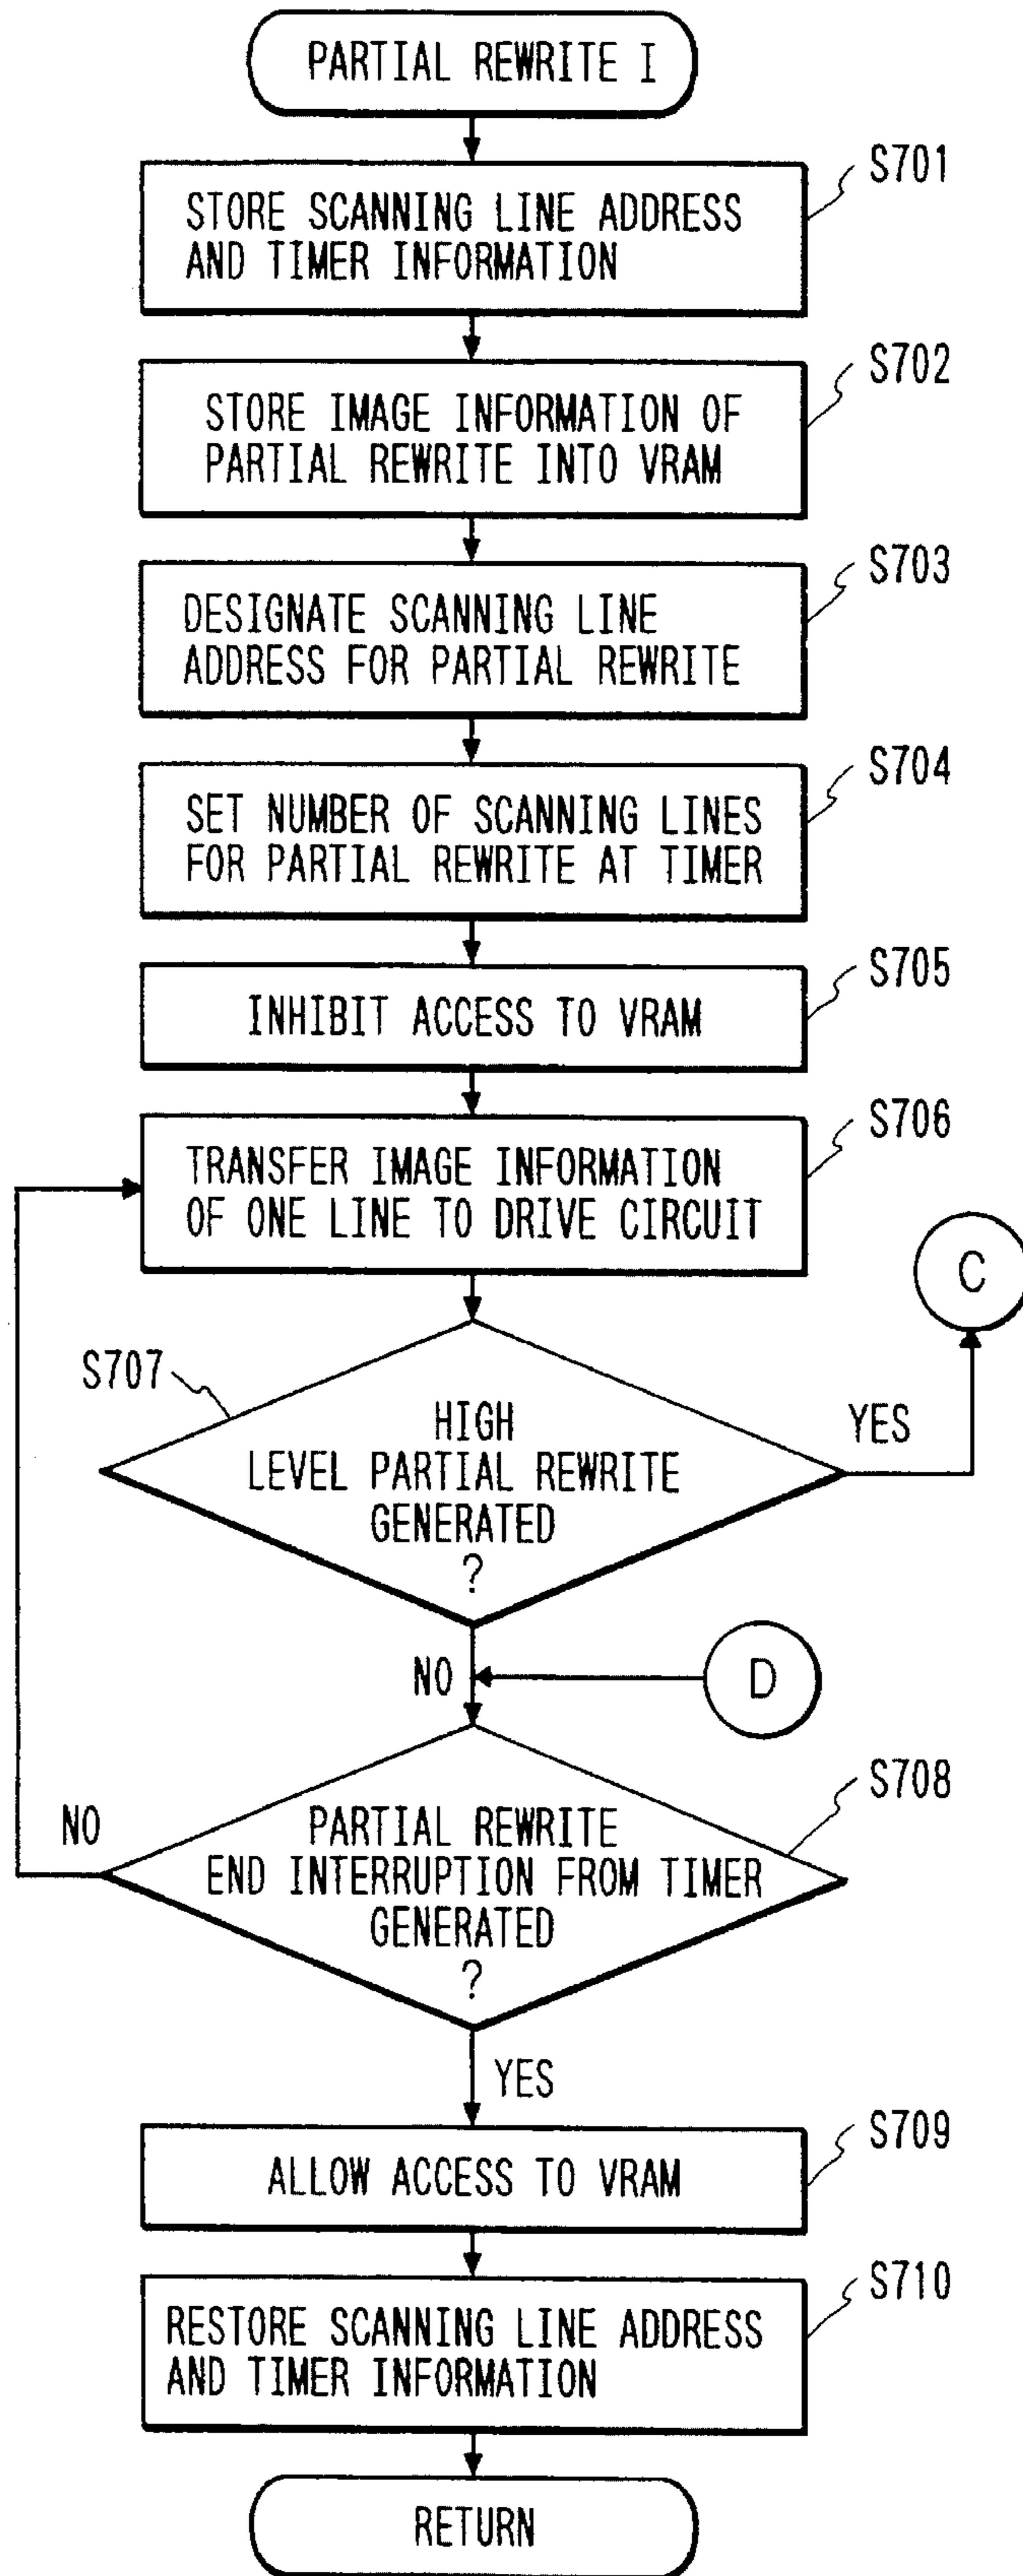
PARTIAL REWRITE I

S701
STORE SCANNING LINE ADDRESS AND TIMER INFORMATION

S702
STORE IMAGE INFORMATION OF PARTIAL REWRITE INTO VRAM

S703
DESIGNATE SCANNING LINE ADDRESS FOR PARTIAL REWRITE

S704
SET NUMBER OF SCANNING LINES FOR PARTIAL REWRITE AT TIMER

S705
INHIBIT ACCESS TO VRAM

S706
TRANSFER IMAGE INFORMATION OF ONE LINE TO DRIVE CIRCUIT

C

S707
HIGH LEVEL PARTIAL REWRITE GENERATED ?

YES

NO

D

S708
PARTIAL REWRITE END INTERRUPTION FROM TIMER GENERATED ?

NO

YES

S709
ALLOW ACCESS TO VRAM

S710
RESTORE SCANNING LINE ADDRESS AND TIMER INFORMATION

RETURN